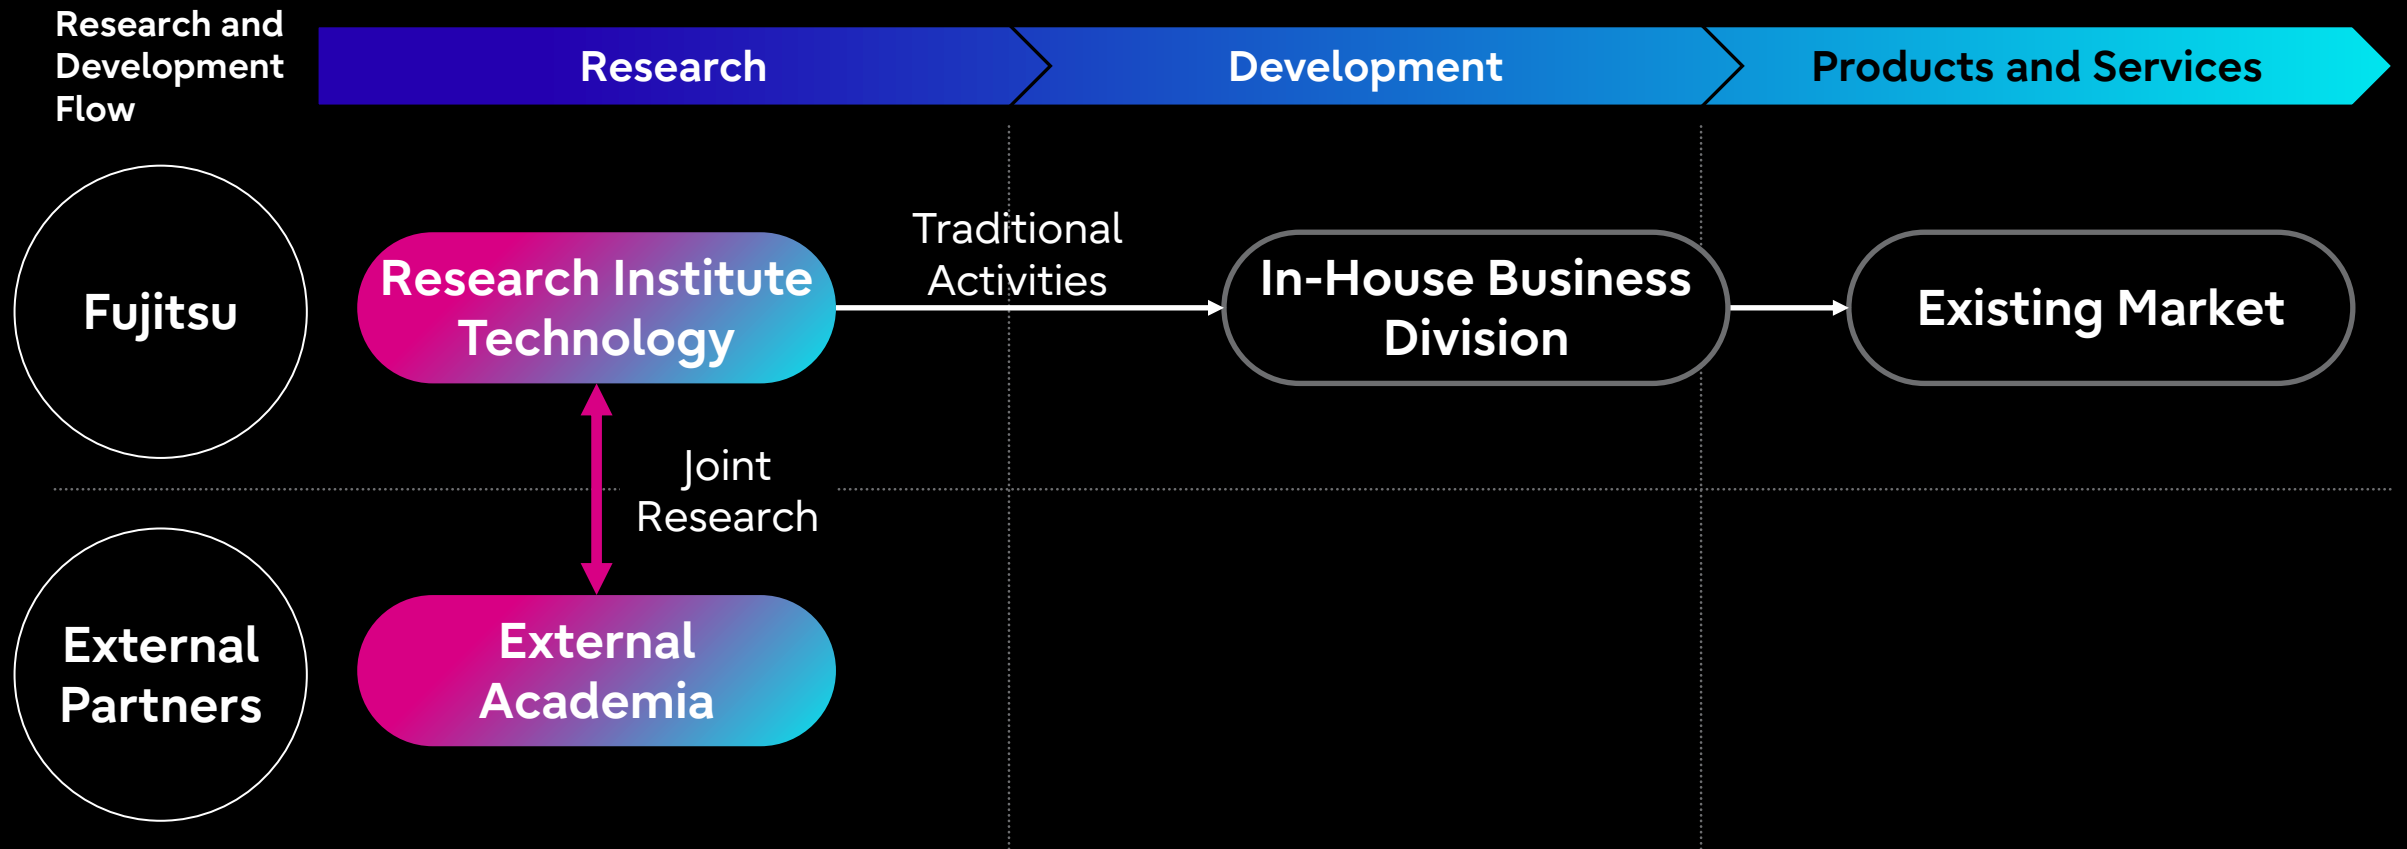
Research and Development Flow

Research

Development

Products and Services

Fujitsu

Research Institute Technology

Traditional Activities

In-House Business Division

Existing Market

Joint Research

External Partners

External Academia